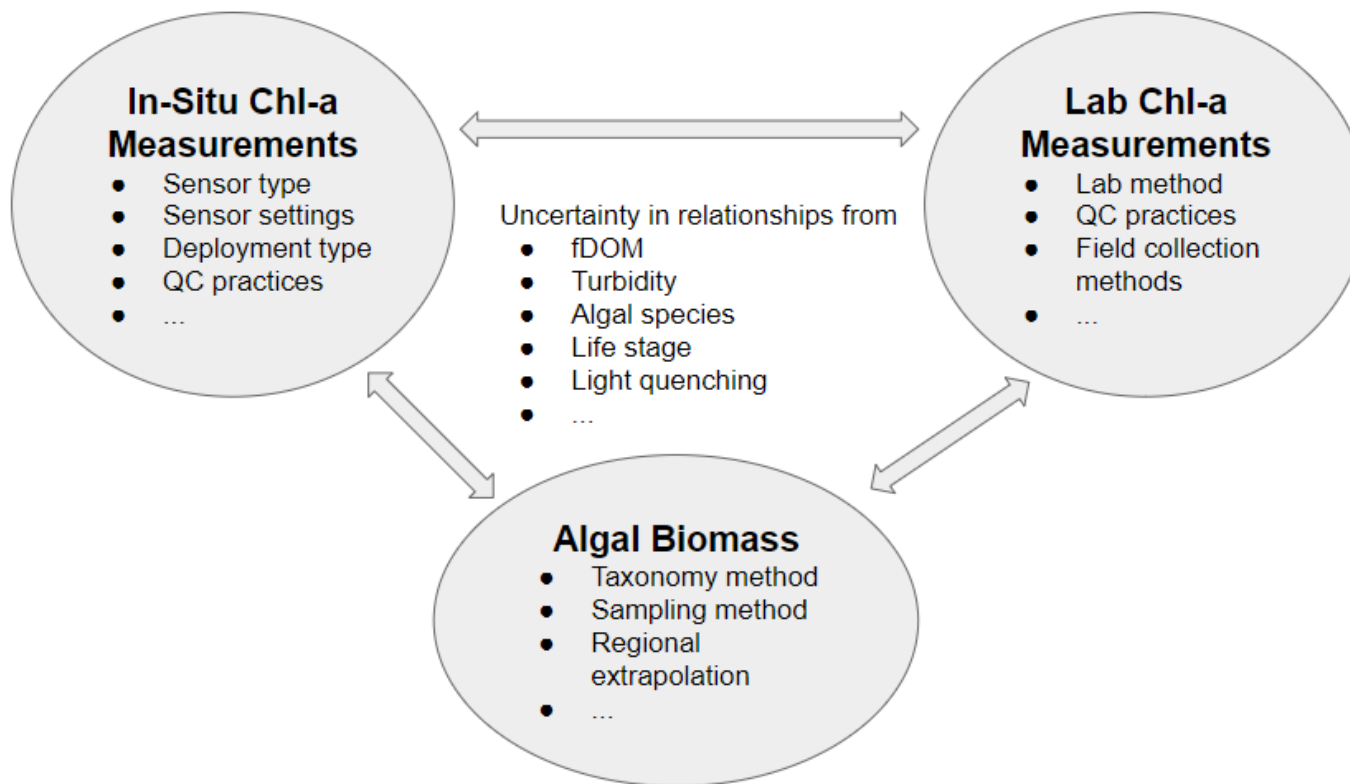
**In-Situ Chl-a Measurements**
- Sensor type
- Sensor settings
- Deployment type
- QC practices
- ...

**Lab Chl-a Measurements**
- Lab method
- QC practices
- Field collection methods
- ...

Uncertainty in relationships from
- fDOM
- Turbidity
- Algal species
- Life stage
- Light quenching
- ...

**Algal Biomass**
- Taxonomy method
- Sampling method
- Regional extrapolation
- ...